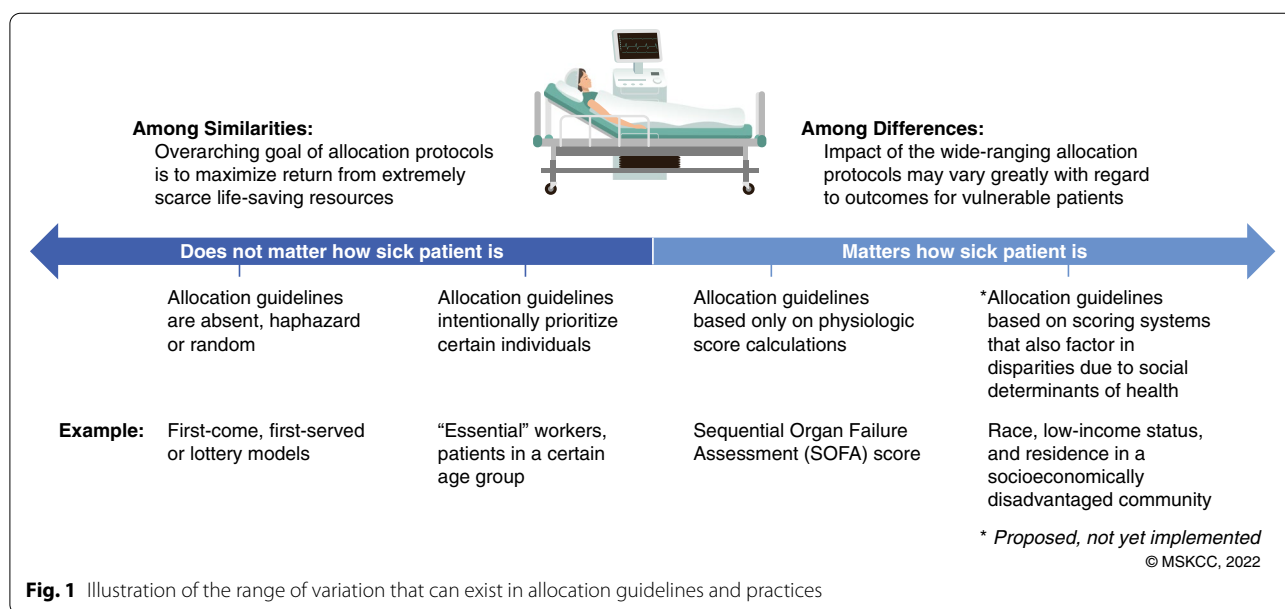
**Among Similarities:**
Overarching goal of allocation protocols is to maximize return from extremely scarce life-saving resources

**Among Differences:**
Impact of the wide-ranging allocation protocols may vary greatly with regard to outcomes for vulnerable patients

**Does not matter how sick patient is**

**Matters how sick patient is**

Allocation guidelines are absent, haphazard or random

Allocation guidelines intentionally prioritize certain individuals

Allocation guidelines based only on physiologic score calculations

*Allocation guidelines based on scoring systems that also factor in disparities due to social determinants of health

**Example:** First-come, first-served or lottery models

"Essential" workers, patients in a certain age group

Sequential Organ Failure Assessment (SOFA) score

Race, low-income status, and residence in a socioeconomically disadvantaged community

* *Proposed, not yet implemented*
© MSKCC, 2022

**Fig. 1** Illustration of the range of variation that can exist in allocation guidelines and practices